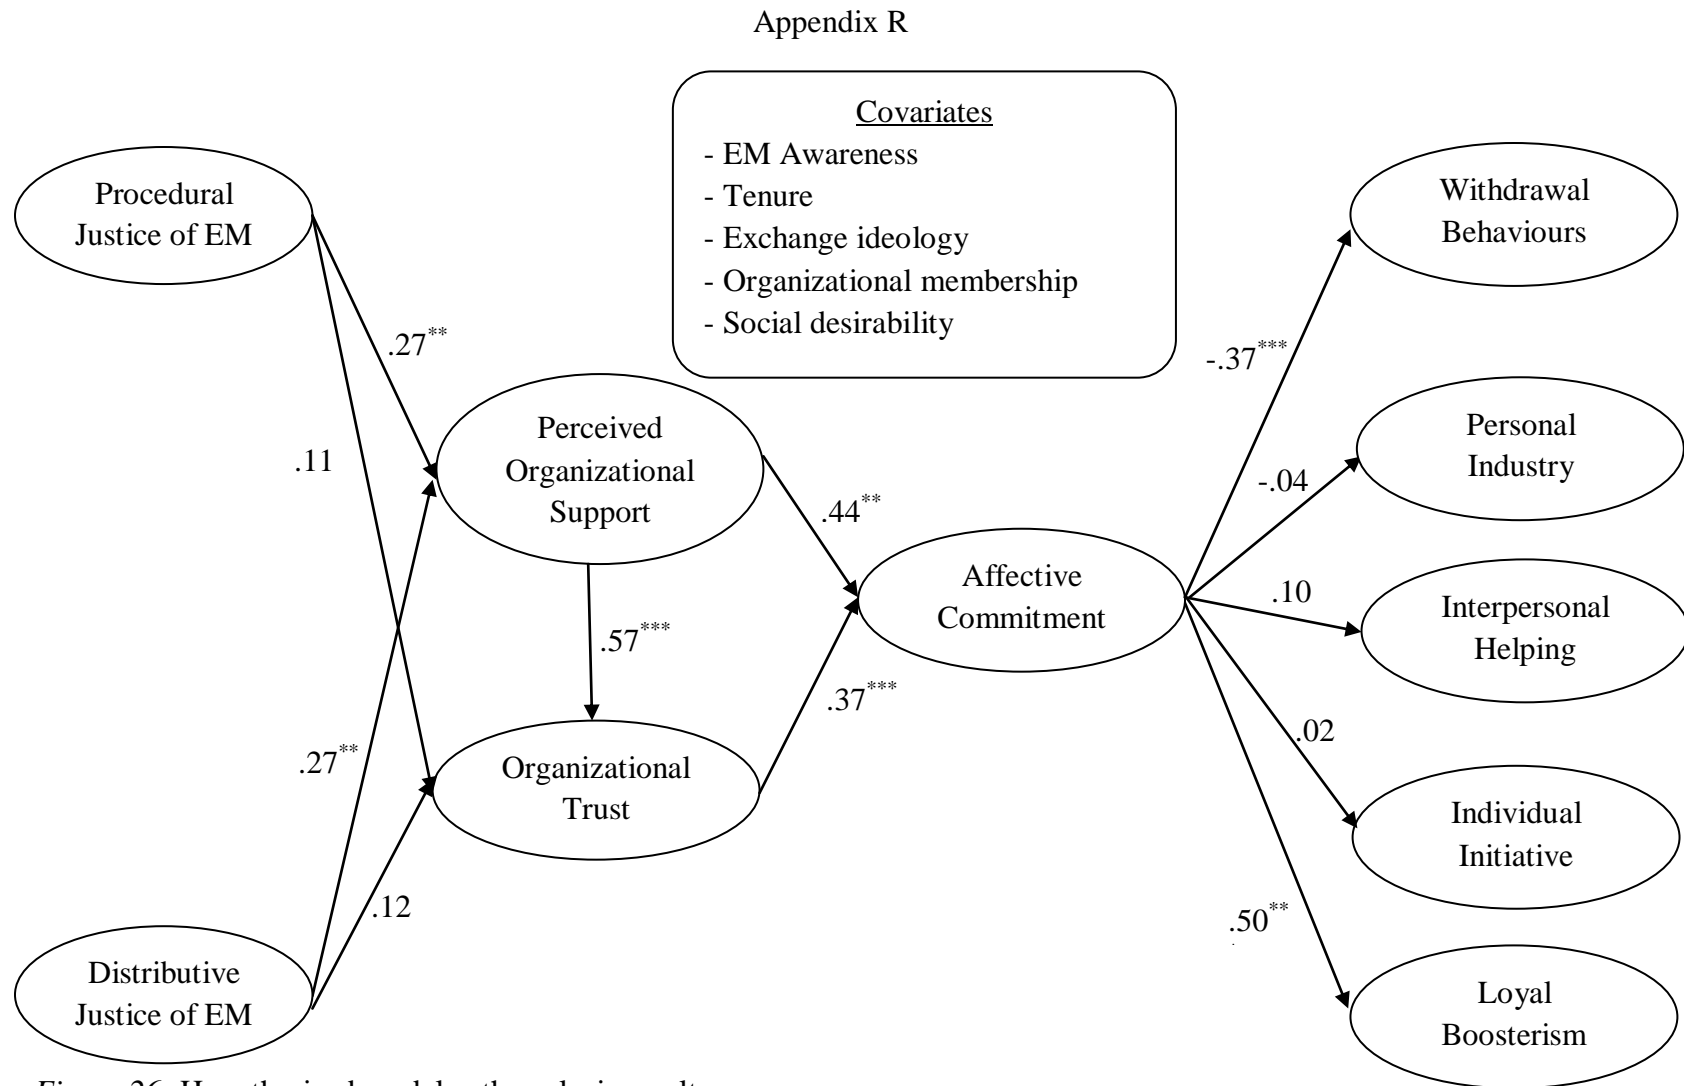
Appendix R

Covariates
- EM Awareness
- Tenure
- Exchange ideology
- Organizational membership
- Social desirability

Procedural Justice of EM

Withdrawal Behaviours

$.27^{**}$

$-.37^{***}$

.11

Perceived Organizational Support

Personal Industry

$-.04$

$.44^{**}$

Affective Commitment

.10

Interpersonal Helping

$.57^{***}$

$.37^{***}$

.02

$.27^{**}$

Organizational Trust

Individual Initiative

.12

$.50^{**}$

Distributive Justice of EM

Loyal Boosterism

Figure 26. Hypothesized model – the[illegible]